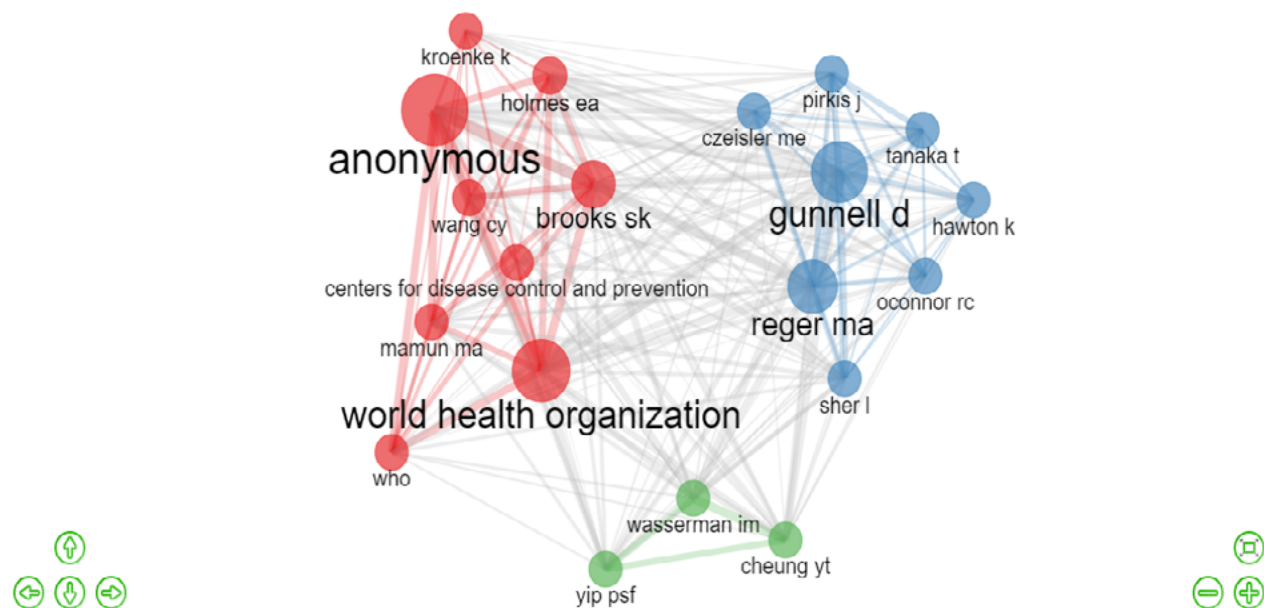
kroenke k
holmes ea
anonymous
wang cy
brooks sk
centers for disease control and prevention
mamun ma
world health organization
who
pirkis j
czeisler me
tanaka t
gunnell d
hawton k
oconnor rc
reger ma
sher l
wasserman im
cheung yt
yip psf